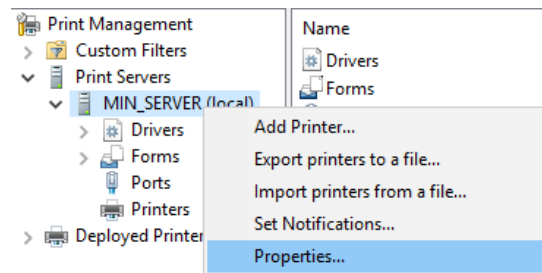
Print Management
Custom Filters
Print Servers
MIN_SERVER (local)
Drivers
Forms
Ports
Printers
Deployed Printer

Name
Drivers
Forms

Add Printer...
Export printers to a file...
Import printers from a file...
Set Notifications...
Properties...